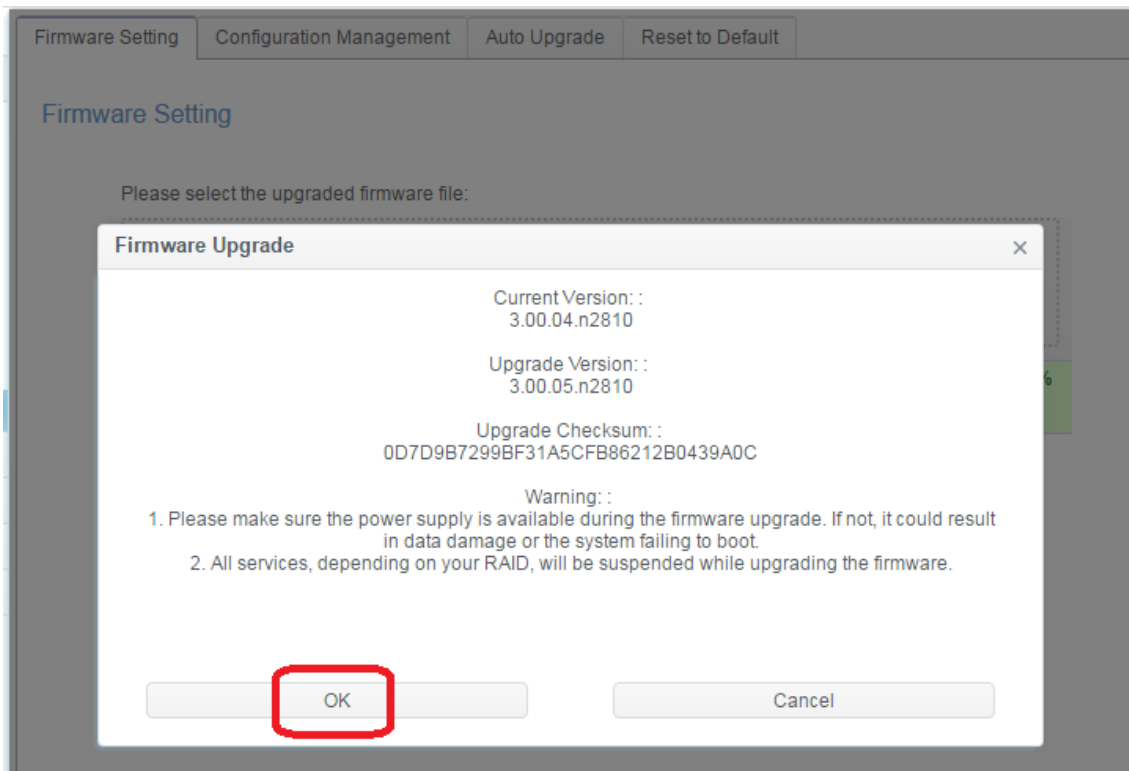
Firmware Setting | Configuration Management | Auto Upgrade | Reset to Default

Firmware Setting

Please select the upgraded firmware file:

Firmware Upgrade ×

Current Version: :
3.00.04.n2810

Upgrade Version: :
3.00.05.n2810

Upgrade Checksum: :
0D7D9B7299BF31A5CFB86212B0439A0C

Warning: :
1. Please make sure the power supply is available during the firmware upgrade. If not, it could result in data damage or the system failing to boot.
2. All services, depending on your RAID, will be suspended while upgrading the firmware.

OK

Cancel